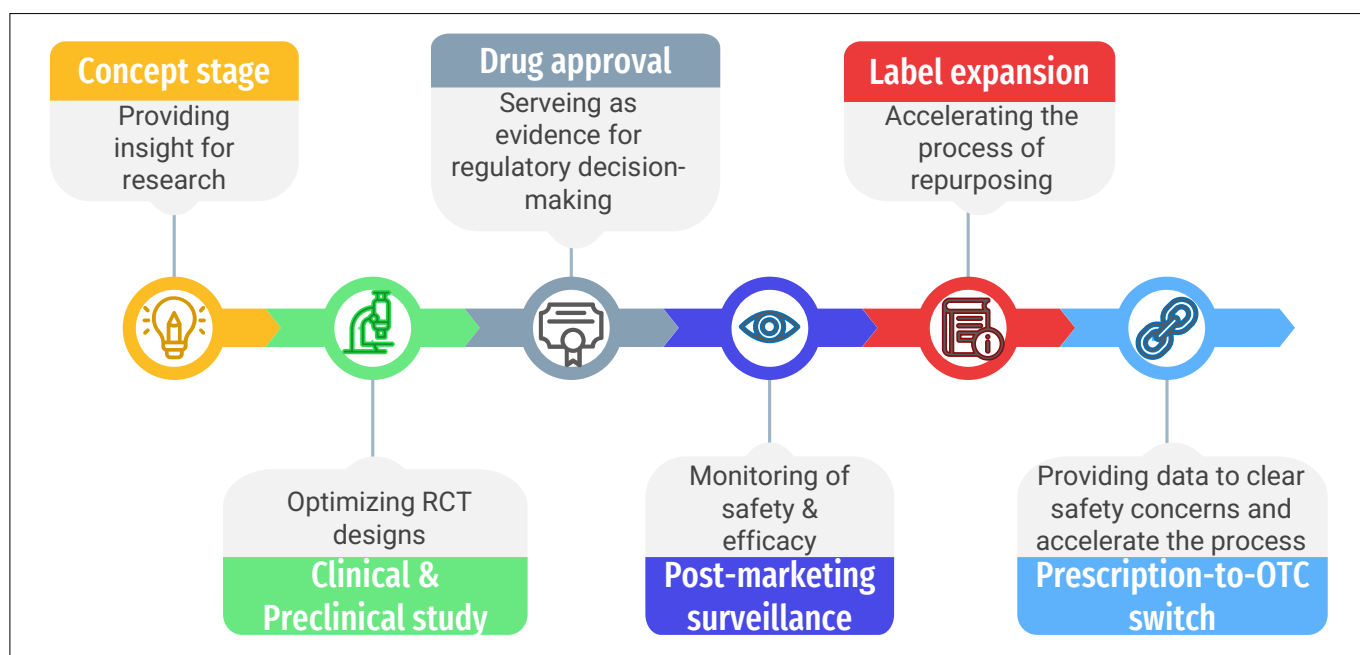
Concept stage
Providing insight for research

Drug approval
Serveing as evidence for regulatory decision-making

Label expansion
Accelerating the process of repurposing

Optimizing RCT designs
Clinical & Preclinical study

Monitoring of safety & efficacy
Post-marketing surveillance

Providing data to clear safety concerns and accelerate the process
Prescription-to-OTC switch